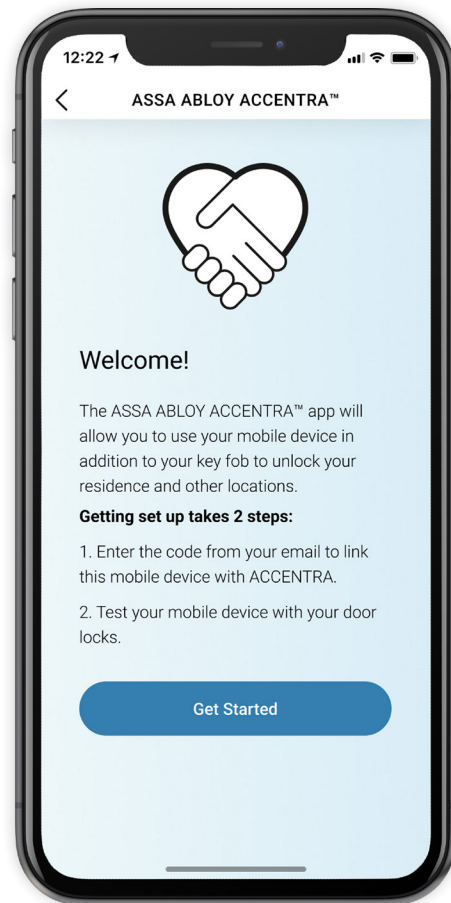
12:22

ASSA ABLOY ACCENTRA™

Welcome!

The ASSA ABLOY ACCENTRA™ app will allow you to use your mobile device in addition to your key fob to unlock your residence and other locations.

**Getting set up takes 2 steps:**

1. Enter the code from your email to link this mobile device with ACCENTRA.

2. Test your mobile device with your door locks.

Get Started